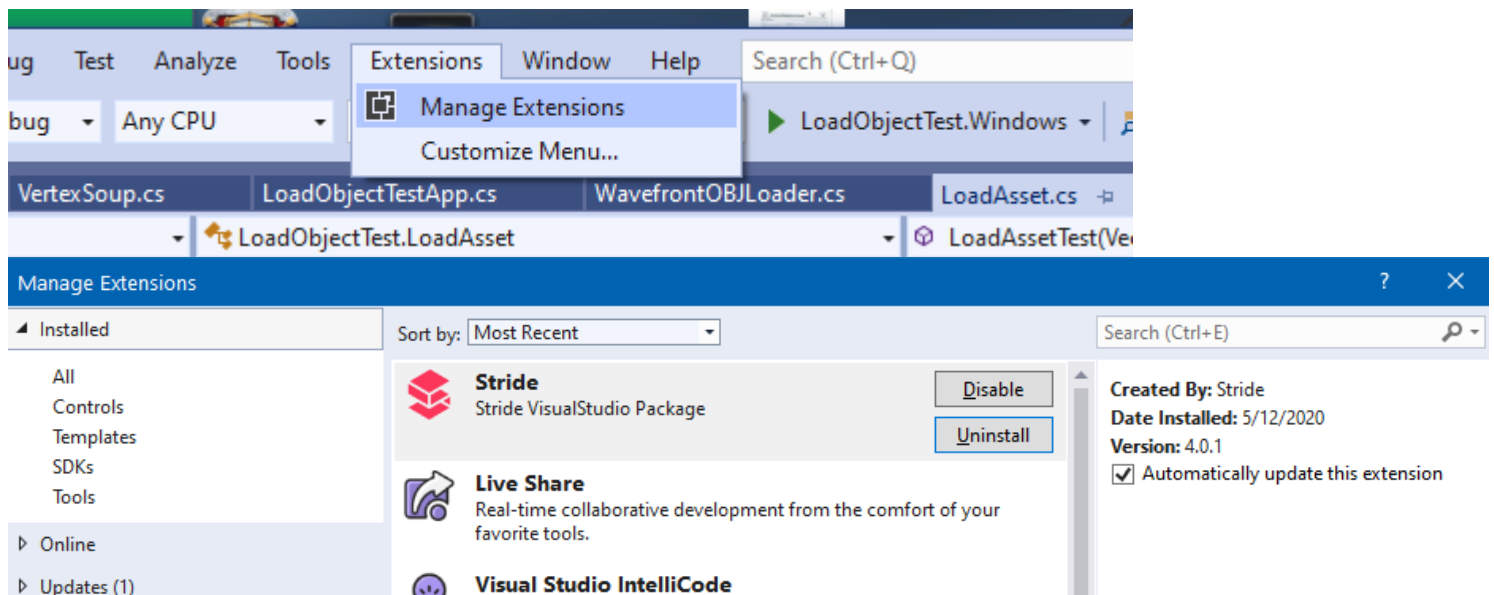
ug Test Analyze Tools Extensions Window Help Search (Ctrl+Q)

bug Any CPU

Manage Extensions

Customize Menu...

LoadObjectTest.Windows

VertexSoup.cs LoadObjectTestApp.cs WavefrontOBJLoader.cs LoadAsset.cs

LoadObjectTest.LoadAsset

LoadAssetTest(Ve

Manage Extensions

?

✕

◢ Installed

All

Controls

Templates

SDKs

Tools

▷ Online

▷ Updates (1)

Sort by: Most Recent

Search (Ctrl+E)

Stride

Stride VisualStudio Package

Disable

Uninstall

Live Share

Real-time collaborative development from the comfort of your favorite tools.

Visual Studio IntelliCode

Created By: Stride

Date Installed: 5/12/2020

Version: 4.0.1

Automatically update this extension